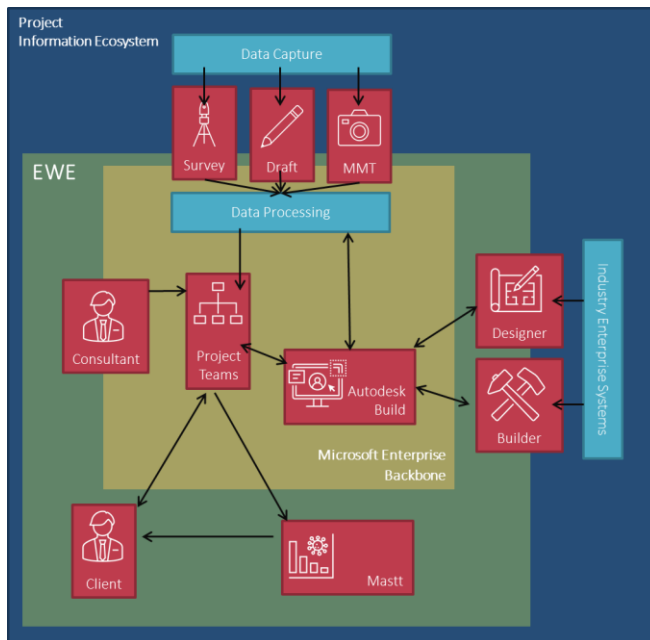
Project Information Ecosystem

Data Capture

Survey

Draft

MMT

EWE

Data Processing

Consultant

Project Teams

Autodesk Build

Designer

Builder

Industry Enterprise Systems

Microsoft Enterprise Backbone

Client

Mastt